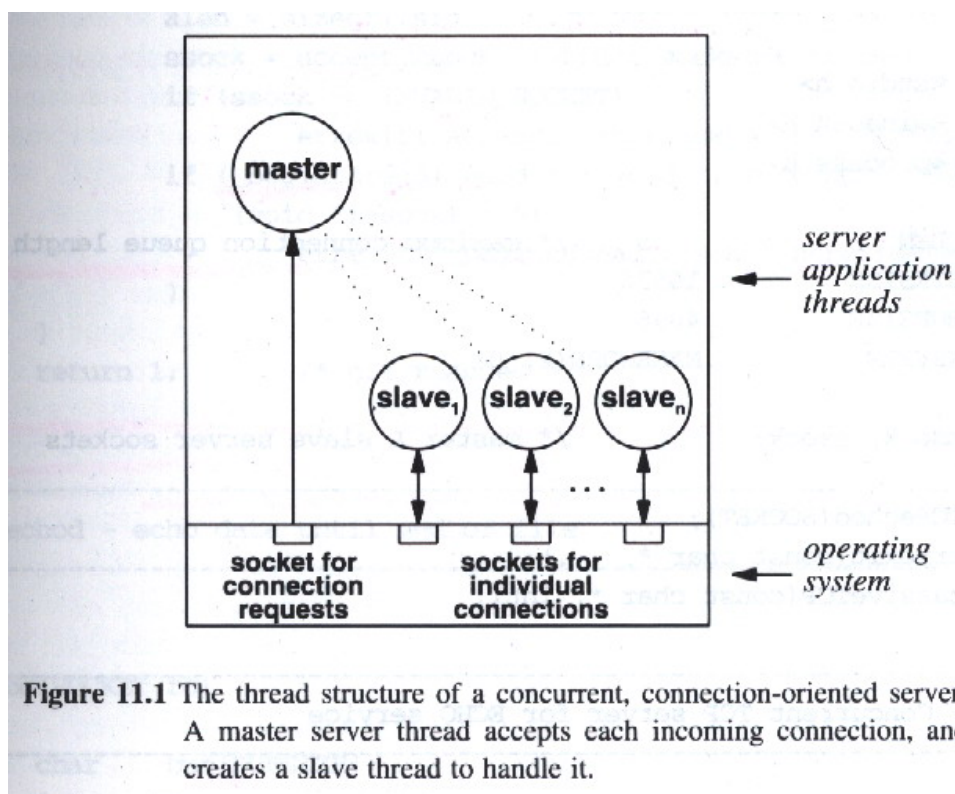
master

slave$_1$

slave$_2$

slave$_n$

...

socket for connection requests

sockets for individual connections

server application threads

operating system

**Figure 11.1** The thread structure of a concurrent, connection-oriented server. A master server thread accepts each incoming connection, and creates a slave thread to handle it.